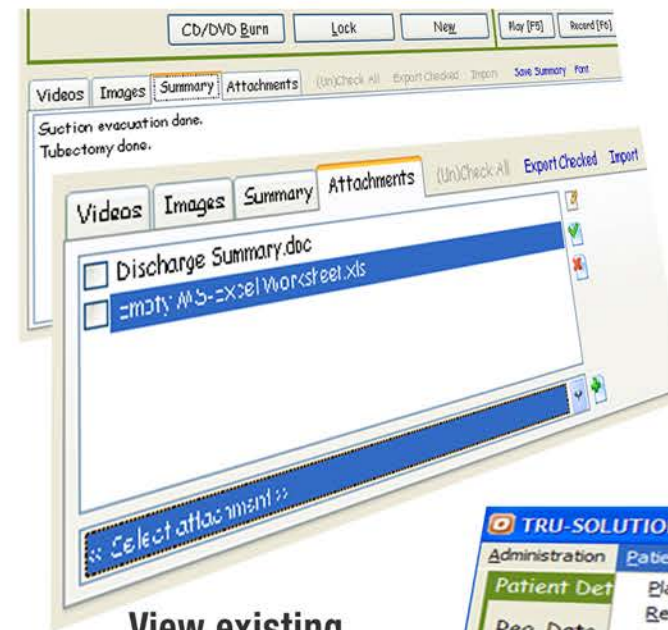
CD/DVD Burn
Lock
New
Play [F5]
Record [F6]

Videos
Images
Summary
Attachments
(Un)Check All
Export Checked
Import
Save Summary
Font

Suction evacuation done.
Tubectomy done.

Videos
Images
Summary
Attachments
(Un)Check All
Export Checked
Import

Discharge Summary.doc
Empty MS-Excel Worksheet.xls

:: Select attachment ::

TRU-SOLUTIO
Administration
Patie
Patient Det
Pla
Re
Reg. Date

View existing